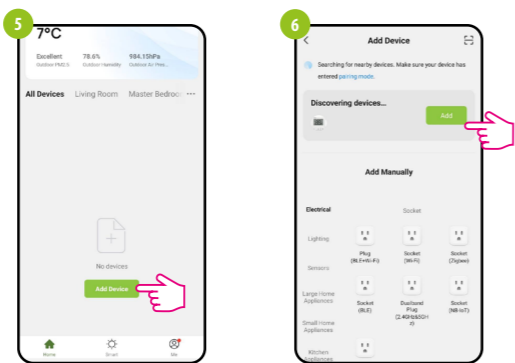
5

7°C

Excellent
Outdoor PM2.5

78.6%
Outdoor Humidity

984.15hPa
Outdoor Air Pres...

All Devices Living Room Master Bedroo ···

No devices

Add Device

Home Smart Me

6

Add Device

Searching for nearby devices. Make sure your device has entered pairing mode.

Discovering devices...

Add

Add Manually

Electrical

Socket

Lighting

Sensors

Large Home Appliances

Small Home Appliances

Kitchen Appliances

Plug (BLE+Wi-Fi)

Socket (Wi-Fi)

Socket (Zigbee)

Socket (BLE)

Dualband Plug (2.4GHz&5GHz)

Socket (NB-IoT)